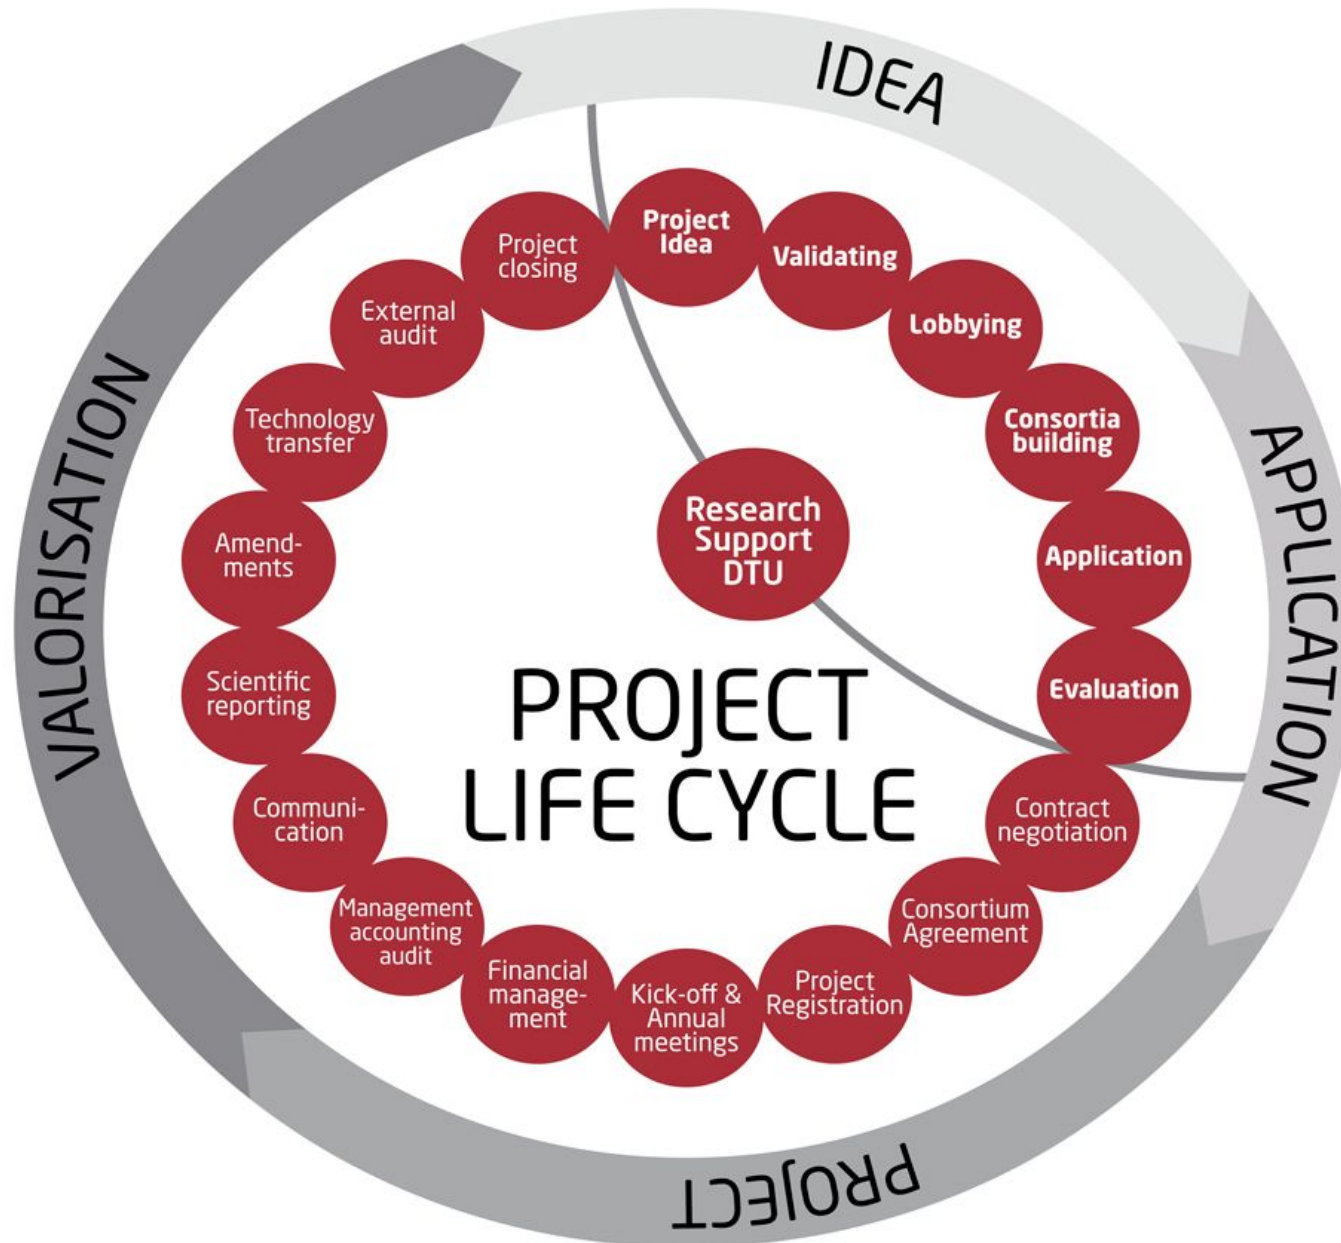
IDEA

APPLICATION

PROJECT

VALORISATION

Project Idea

Validating

Lobbying

Consortia building

Application

Evaluation

Contract negotiation

Consortium Agreement

Project Registration

Kick-off & Annual meetings

Financial management

Management accounting audit

Communication

Scientific reporting

Amendments

Technology transfer

External audit

Project closing

Research Support DTU

PROJECT LIFE CYCLE